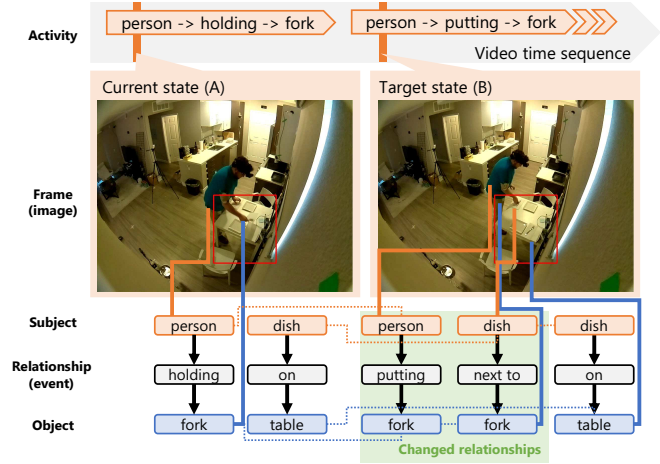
Activity

person -> holding -> fork

person -> putting -> fork

Video time sequence

Current state (A)

Target state (B)

Frame (image)

Subject

person

dish

person

dish

dish

Relationship (event)

holding

on

putting

next to

on

Object

fork

table

fork

fork

table

Changed relationships